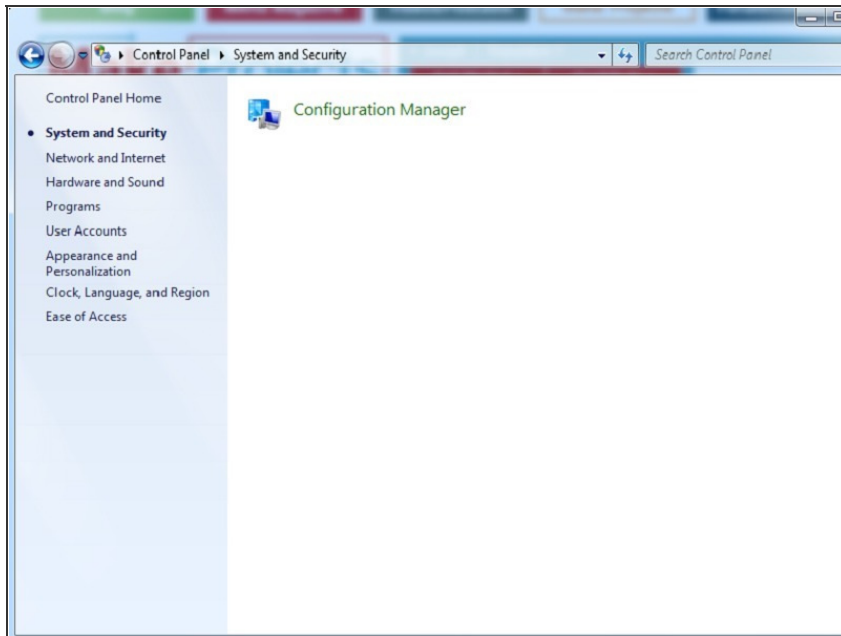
▸ Control Panel ▸ System and Security

Search Control Panel

Control Panel Home

System and Security

Network and Internet

Hardware and Sound

Programs

User Accounts

Appearance and Personalization

Clock, Language, and Region

Ease of Access

Configuration Manager